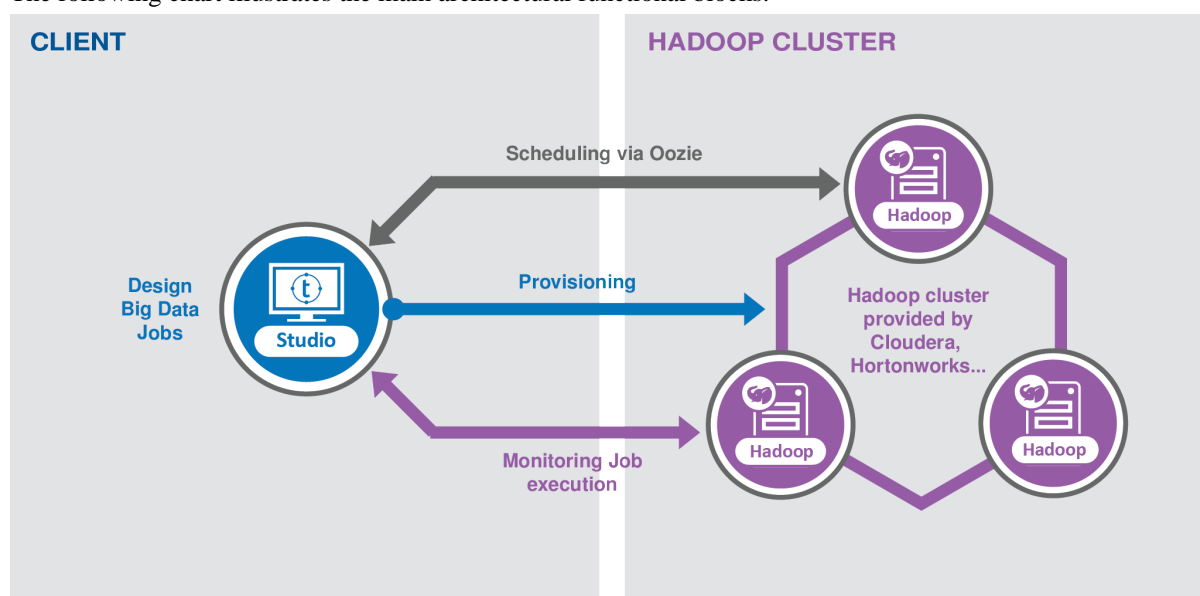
The following chart illustrates the main architectural functional blocks.

CLIENT

HADOOP CLUSTER

Scheduling via Oozie

Hadoop

Design Big Data Jobs

Studio

Provisioning

Hadoop cluster provided by Cloudera, Hortonworks...

Hadoop

Hadoop

Monitoring Job execution